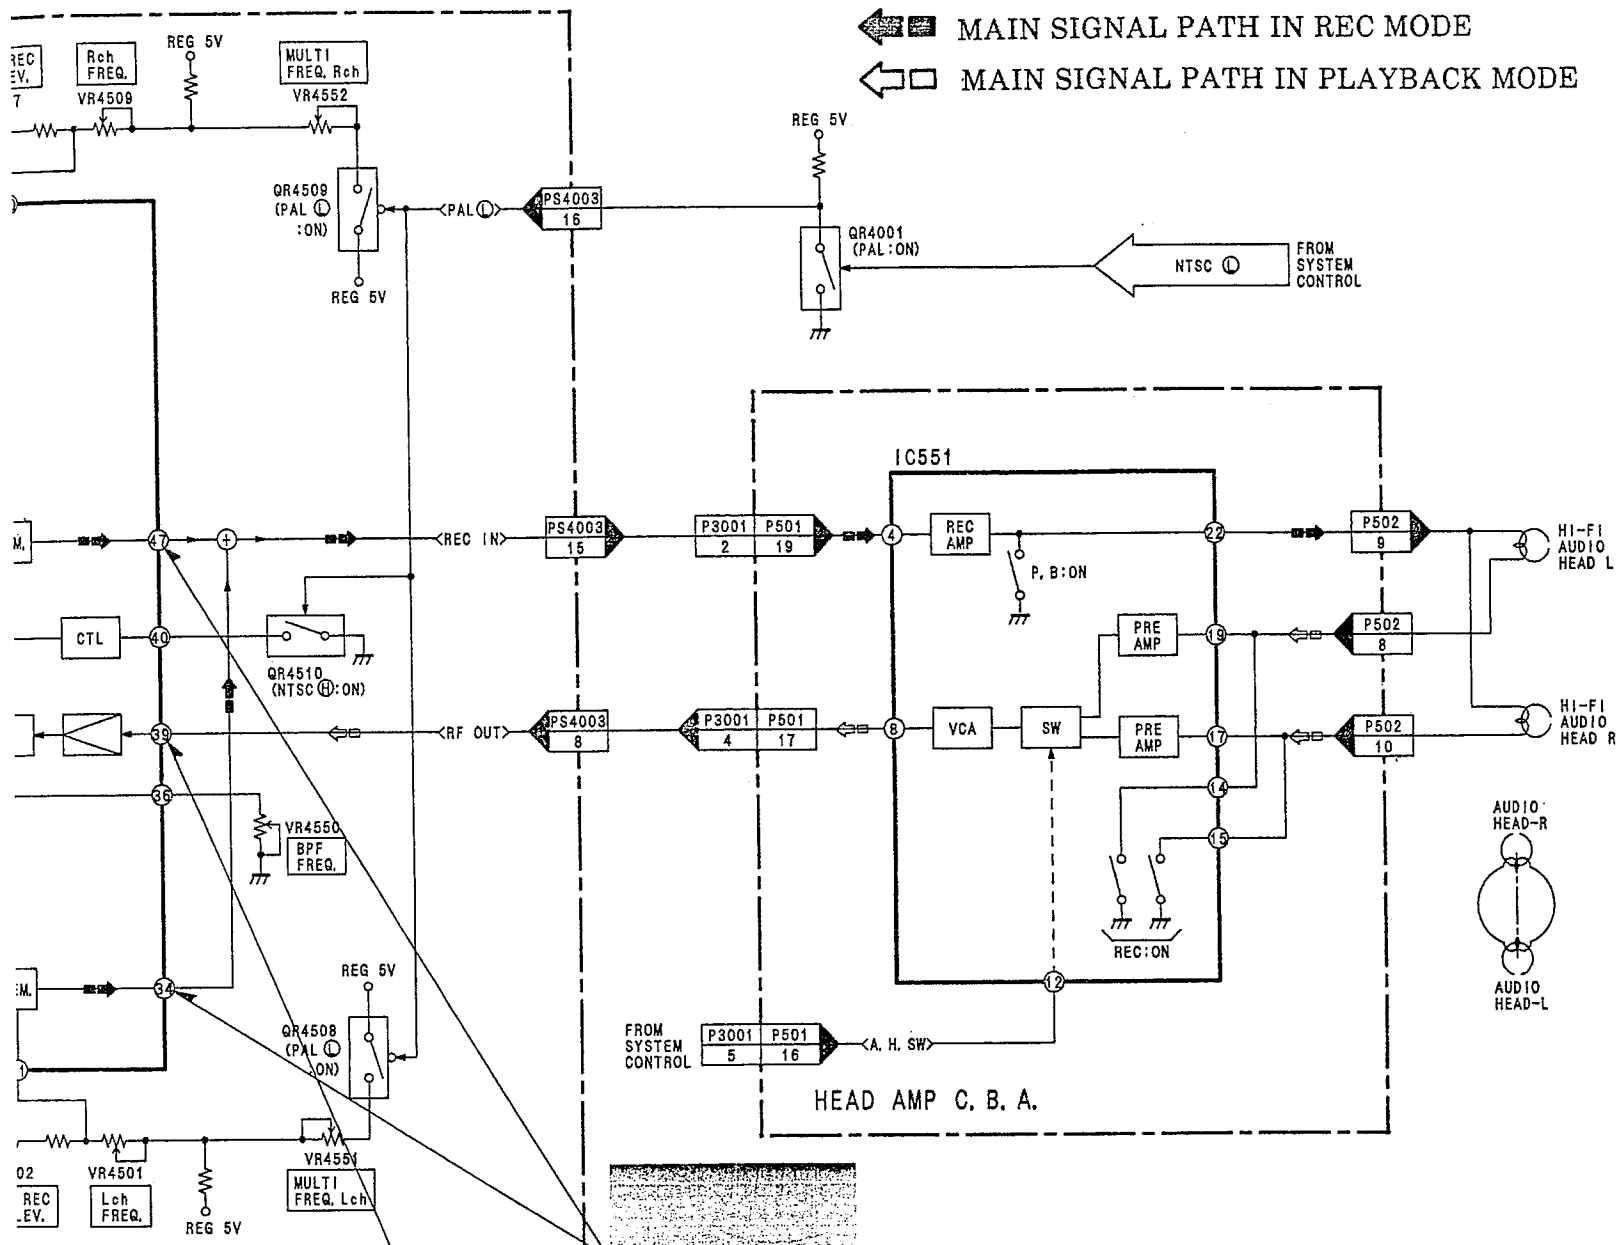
MAIN SIGNAL PATH IN REC MODE
MAIN SIGNAL PATH IN PLAYBACK MODE

REC EV. 7
Rch FREQ.
VR4509
REG 5V
MULTI FREQ. Rch
VR4552
QR4509 (PAL Ⓛ :ON)
REG 5V
<PAL Ⓛ>
PS4003 16
REG 5V
QR4001 (PAL:ON)
NTSC Ⓛ
FROM SYSTEM CONTROL

IC551
M.
47
<REC IN>
PS4003 15
P3001 2
P501 19
4
REC AMP
P.B:ON
22
P502 9
HI-FI AUDIO HEAD L
CTL
40
QR4510 (NTSC Ⓗ:ON)
PRE AMP
19
P502 8
39
<RF OUT>
PS4003 8
P3001 4
P501 17
8
VCA
SW
PRE AMP
17
P502 10
HI-FI AUDIO HEAD R
36
VR4550
BPF FREQ.
14
15
AUDIO HEAD-R
REC:ON
AUDIO HEAD-L
EM.
34
12
REG 5V
QR4508 (PAL Ⓛ ON)
FROM SYSTEM CONTROL
P3001 5
P501 16
<A.H.SW>
1
HEAD AMP C.B.A.
02
REC EV.
VR4501
Lch FREQ.
REG 5V
VR4551
MULTI FREQ. Lch